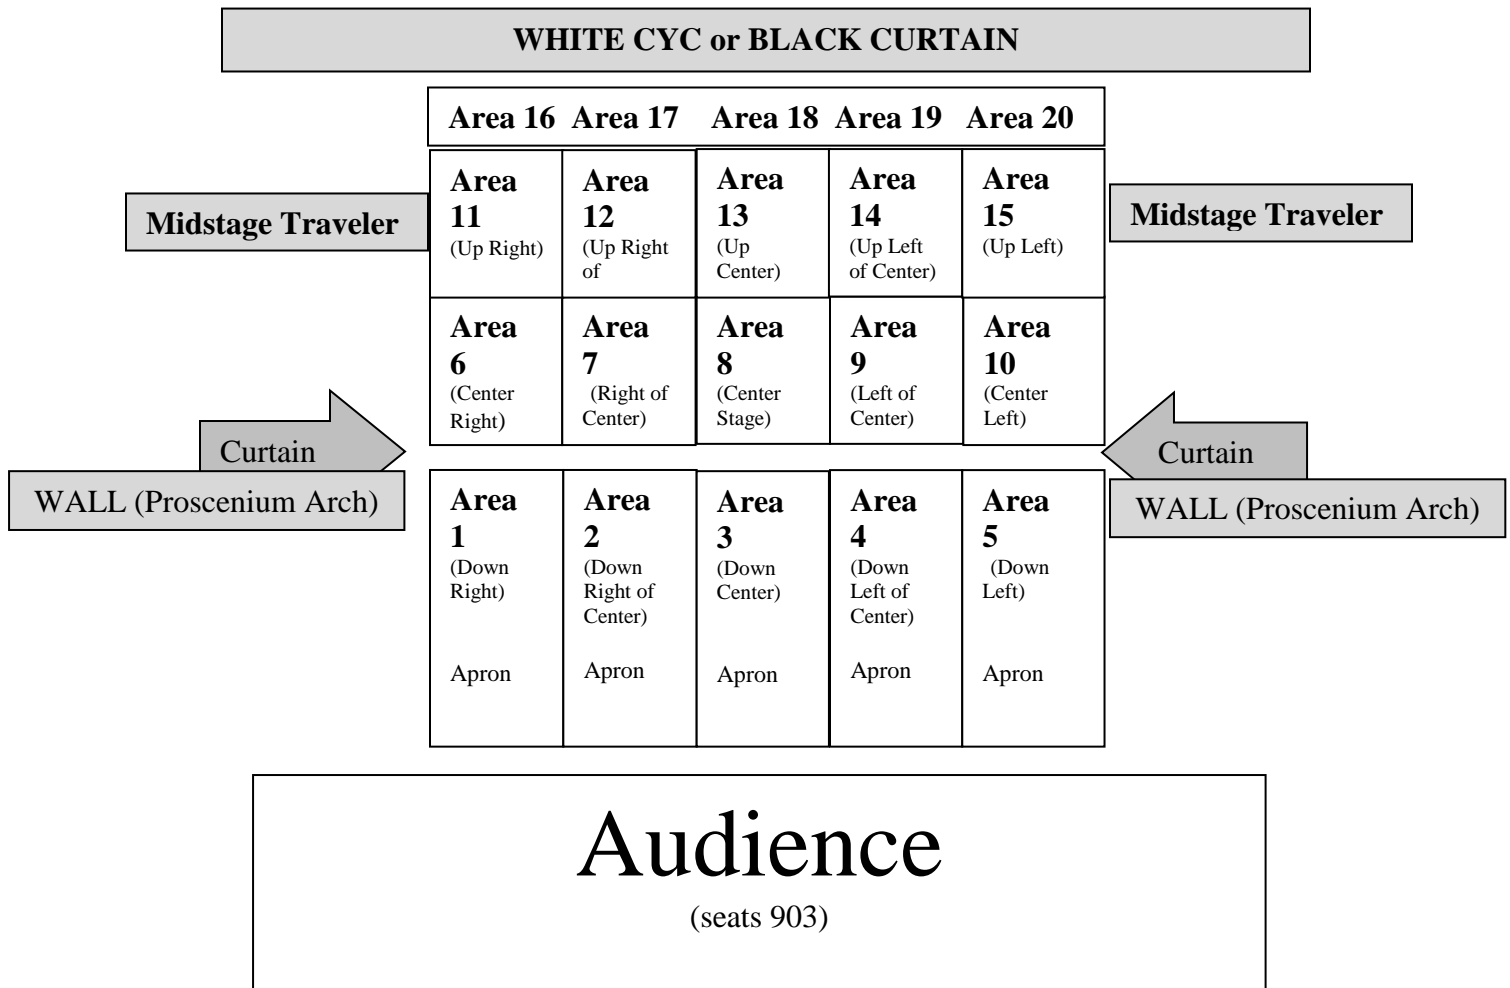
WHITE CYC or BLACK CURTAIN

Area 16 Area 17 Area 18 Area 19 Area 20

Midstage Traveler

| Area 11 (Up Right) | Area 12 (Up Right of | Area 13 (Up Center) | Area 14 (Up Left of Center) | Area 15 (Up Left) |
|---|---|---|---|---|
| Area 6 (Center Right) | Area 7 (Right of Center) | Area 8 (Center Stage) | Area 9 (Left of Center) | Area 10 (Center Left) |

Midstage Traveler

Curtain

WALL (Proscenium Arch)

Curtain

WALL (Proscenium Arch)

| Area 1 (Down Right) Apron | Area 2 (Down Right of Center) Apron | Area 3 (Down Center) Apron | Area 4 (Down Left of Center) Apron | Area 5 (Down Left) Apron |
|---|---|---|---|---|

Audience
(seats 903)